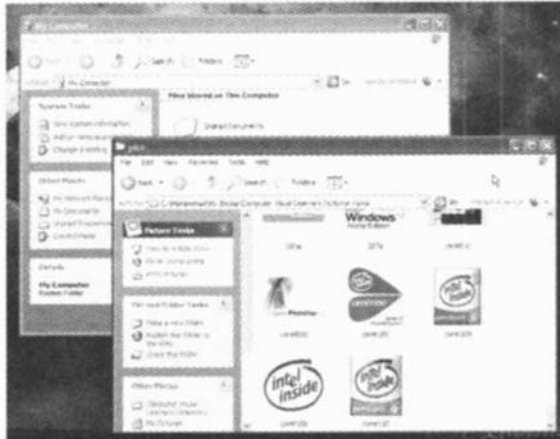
My Computer

Search Folders

My Computer

System Tasks

Files Stored on This Computer

Shared Documents

Other Places

Details

My Computer

pics

File Edit View Favorites Tools Help

Back Search Folders

Picture Tasks

File and Folder Tasks

Other Places

Windows

Home Edition

intel inside

intel inside

intel inside

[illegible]